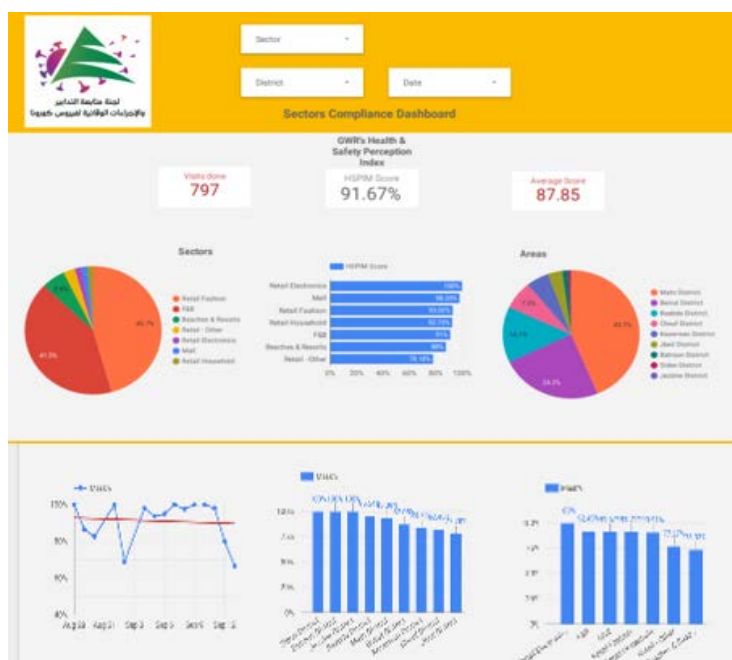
لجنة متابعة التدابير والإجراءات الوقائية لفيروس كورونا

Sector

District

Date

Sectors Compliance Dashboard

GWR's Health & Safety Perception Index

Visits done
797

HSPIM Score
91.67%

Average Score
87.85

Sectors

45.7%

41.3%

Retail Fashion
F&B
Beaches & Resorts
Retail - Other
Retail Electronics
Mall
Retail Household

HSPIM Score

| | |
|---|---|
| Retail Electronics | 100% |
| Mall | 98.33% |
| Retail Fashion | 93.05% |
| Retail Household | 92.79% |
| F&B | 91% |
| Beaches & Resorts | 88% |
| Retail - Other | 78.18% |

0% 20% 40% 60% 80% 100%

Areas

Metn District
Beirut District
Baabda District
Chouf District
Keserwan District
Jbeil District
Batroun District
Zahle District
Jezzine District

49.3%

24.2%

14.1%

Visits

100%

80%

60%

40%

Aug 18 Aug 21 Sep 3 Sep 5 Sep 6 Sep 8

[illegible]

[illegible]